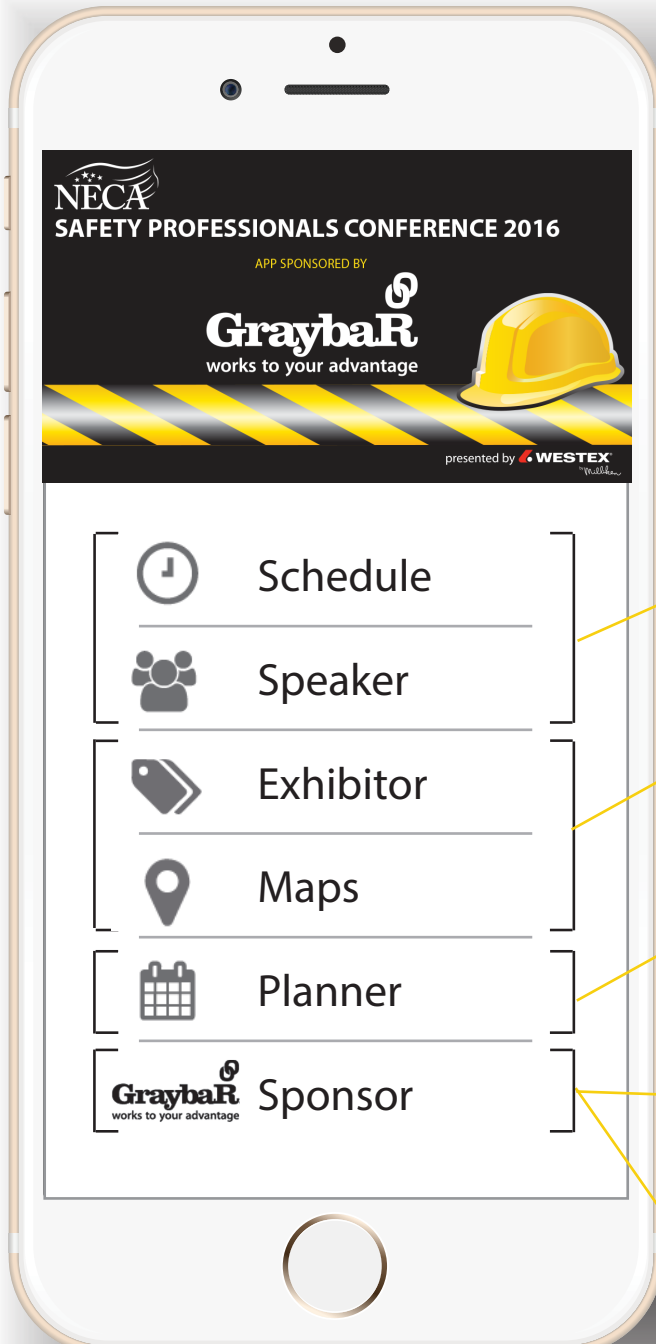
NECA
SAFETY PROFESSIONALS CONFERENCE 2016
APP SPONSORED BY
GraybaR
works to your advantage
presented by WESTEX by Milliken

Schedule
Speaker
Exhibitor
Maps
Planner
GraybaR works to your advantage Sponsor